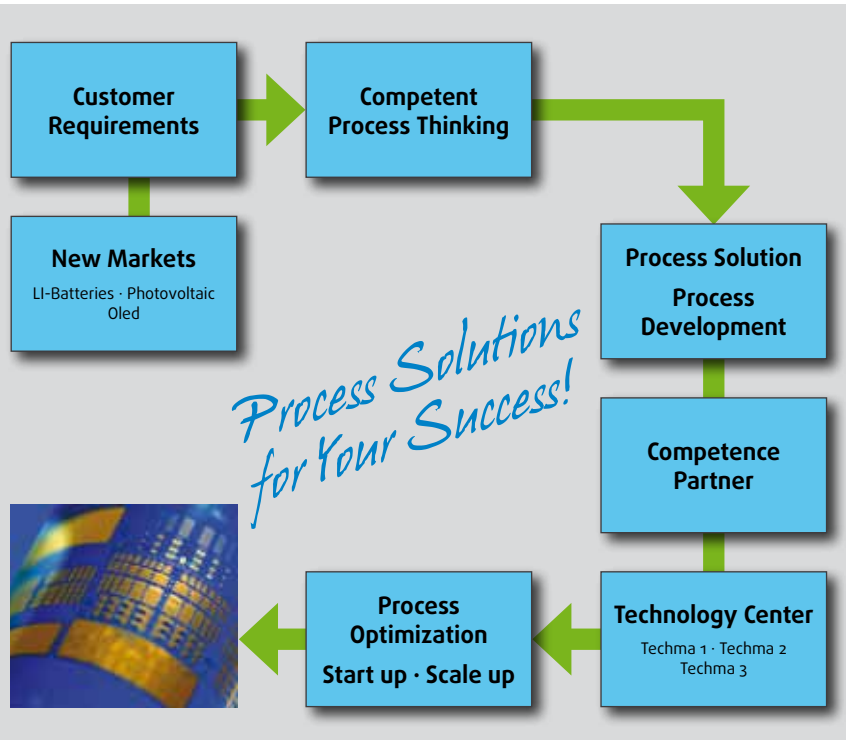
Customer Requirements

Competent Process Thinking

New Markets

LI-Batteries · Photovoltaic Oled

Process Solution

Process Development

Process Solutions for Your Success!

Competence Partner

Process Optimization

Start up · Scale up

Technology Center

Techma 1 · Techma 2 Techma 3